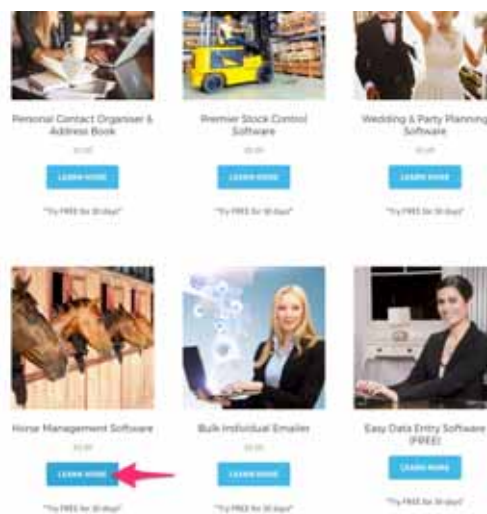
Personal Contact Organiser & Address Book

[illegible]

LEARN MORE

"Try FREE for 30 days"

Premier Stock Control Software

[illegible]

LEARN MORE

"Try FREE for 30 days"

Wedding & Party Planning Software

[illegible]

LEARN MORE

"Try FREE for 30 days"

Horse Management Software

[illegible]

LEARN MORE

"Try FREE for 30 days"

Bulk Individual Emailer

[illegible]

LEARN MORE

"Try FREE for 30 days"

Easy Data Entry Software (FREE)

LEARN MORE

"Try FREE for 30 days"